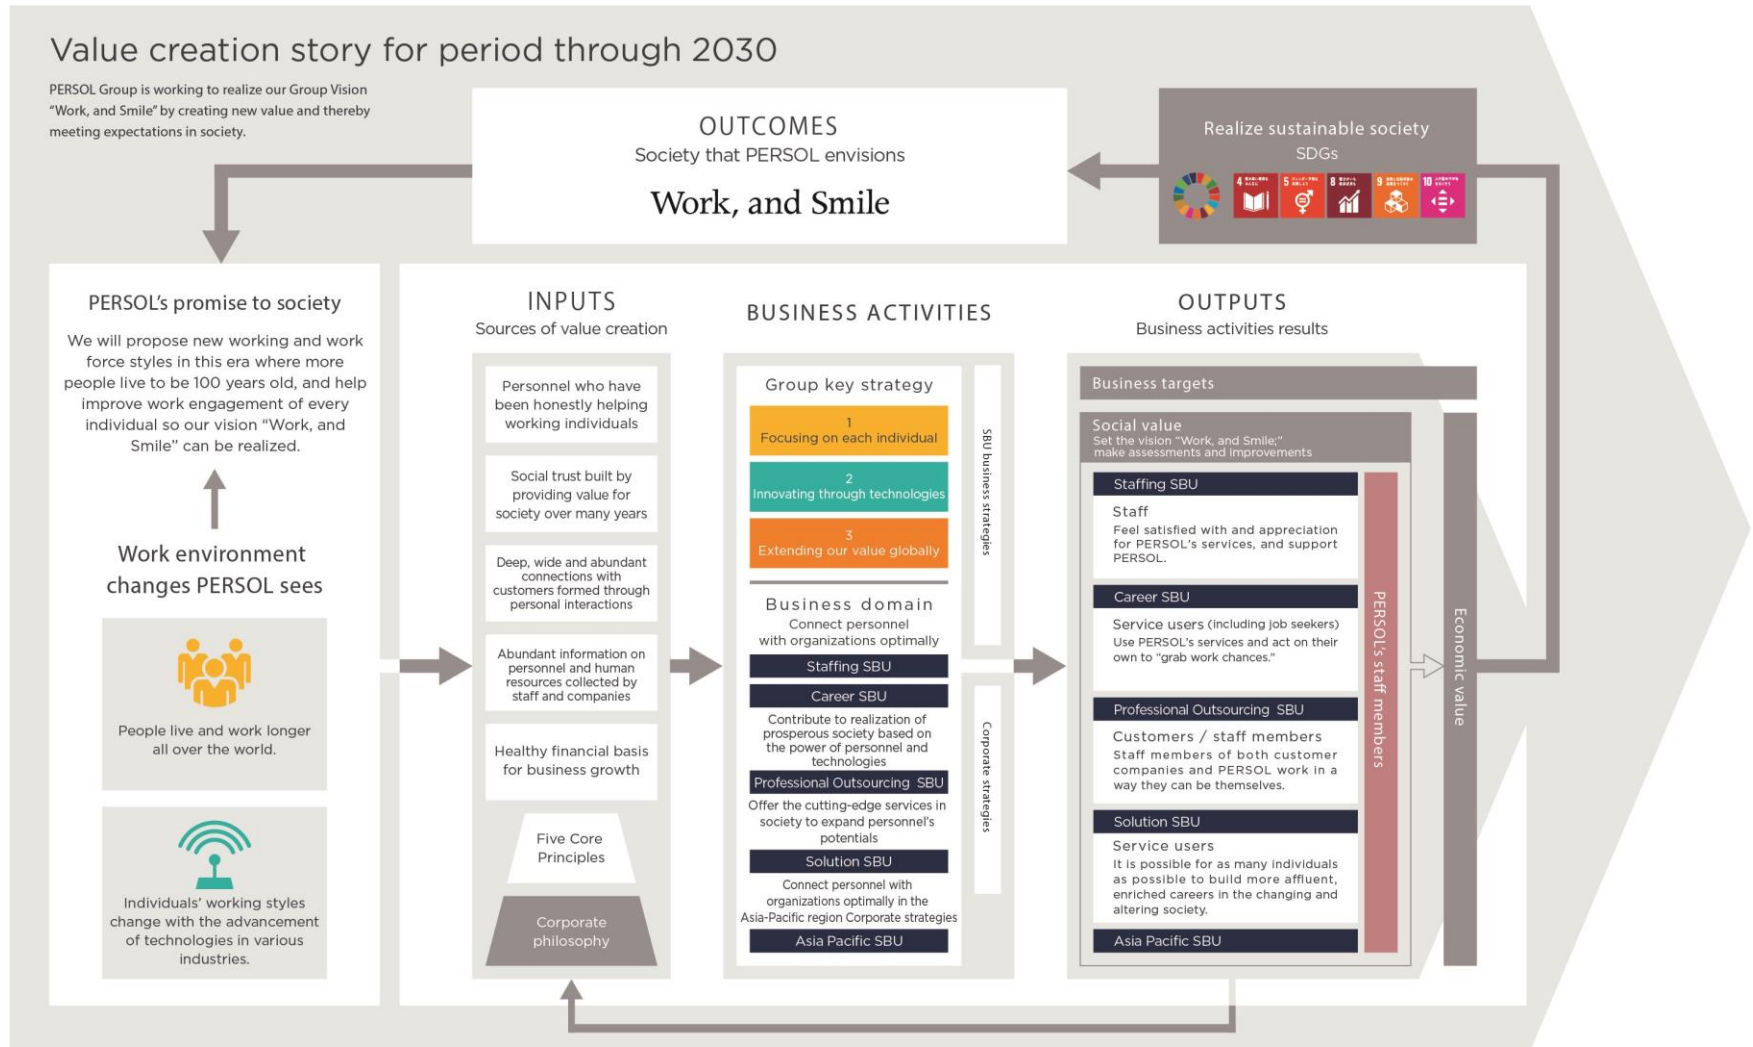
Value creation story for period through 2030

PERSOL Group is working to realize our Group Vision "Work, and Smile" by creating new value and thereby meeting expectations in society.

OUTCOMES
Society that PERSOL envisions
Work, and Smile

Realize sustainable society
SDGs

PERSOL's promise to society

We will propose new working and work force styles in this era where more people live to be 100 years old, and help improve work engagement of every individual so our vision "Work, and Smile" can be realized.

Work environment changes PERSOL sees

People live and work longer all over the world.

Individuals' working styles change with the advancement of technologies in various industries.

INPUTS
Sources of value creation

Personnel who have been honestly helping working individuals

Social trust built by providing value for society over many years

Deep, wide and abundant connections with customers formed through personal interactions

Abundant information on personnel and human resources collected by staff and companies

Healthy financial basis for business growth

Five Core Principles

Corporate philosophy

BUSINESS ACTIVITIES

Group key strategy

1
Focusing on each individual

2
Innovating through technologies

3
Extending our value globally

SBU business strategies

Business domain
Connect personnel with organizations optimally

Staffing SBU

Career SBU

Contribute to realization of prosperous society based on the power of personnel and technologies

Professional Outsourcing SBU

Offer the cutting-edge services in society to expand personnel's potentials

Solution SBU

Connect personnel with organizations optimally in the Asia-Pacific region Corporate strategies

Asia Pacific SBU

Corporate strategies

OUTPUTS
Business activities results

Business targets

Social value
Set the vision "Work, and Smile;" make assessments and improvements

Staffing SBU
Staff
Feel satisfied with and appreciation for PERSOL's services, and support PERSOL.

Career SBU
Service users (including job seekers)
Use PERSOL's services and act on their own to "grab work chances."

Professional Outsourcing SBU
Customers / staff members
Staff members of both customer companies and PERSOL work in a way they can be themselves.

Solution SBU
Service users
It is possible for as many individuals as possible to build more affluent, enriched careers in the changing and altering society.

Asia Pacific SBU

PERSOL's staff members

Economic value